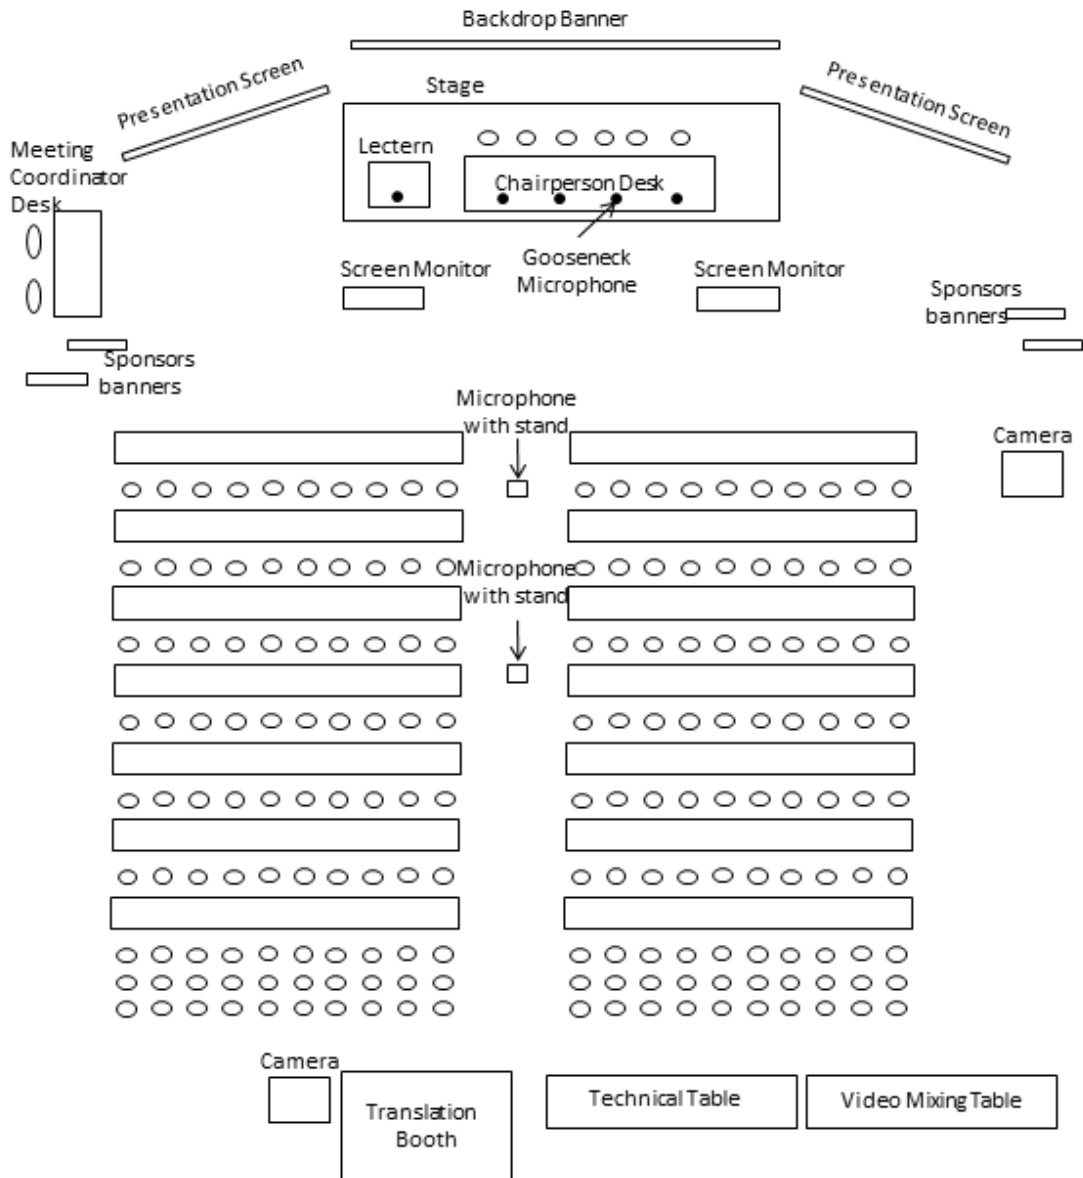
Backdrop Banner

Presentation Screen

Stage

Presentation Screen

Meeting Coordinator Desk

Lectern

Chairperson Desk

Gooseneck Microphone

Screen Monitor

Screen Monitor

Sponsors banners

Sponsors banners

Microphone with stand

Camera

Microphone with stand

Camera

Translation Booth

Technical Table

Video Mixing Table